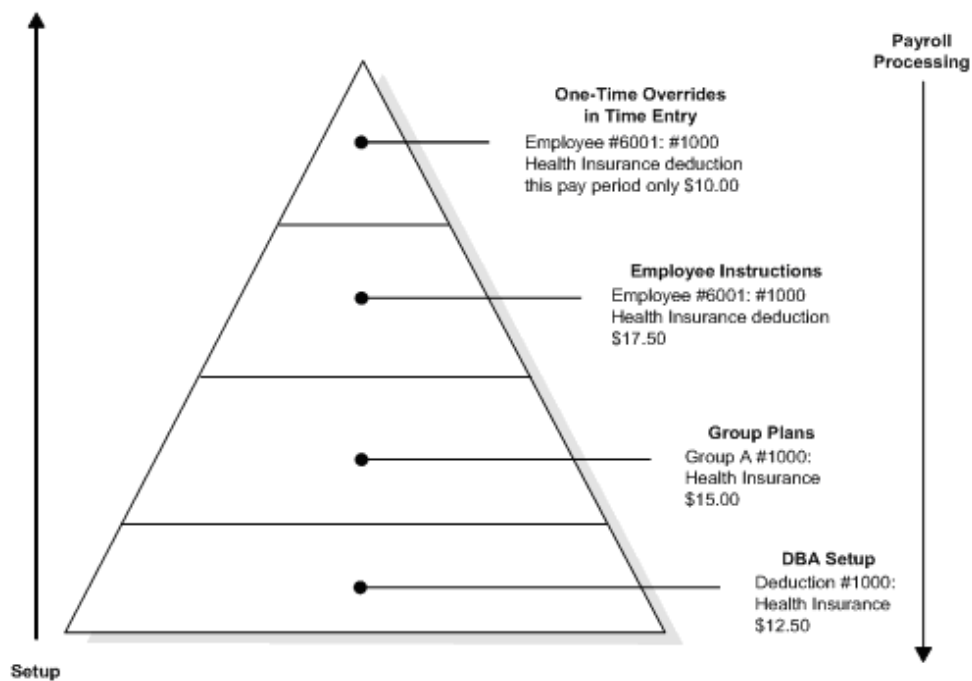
Payroll Processing

One-Time Overrides in Time Entry

Employee #6001: #1000 Health Insurance deduction this pay period only \$10.00

Employee Instructions

Employee #6001: #1000 Health Insurance deduction \$17.50

Group Plans

Group A #1000: Health Insurance \$15.00

DBA Setup

Deduction #1000: Health Insurance \$12.50

Setup